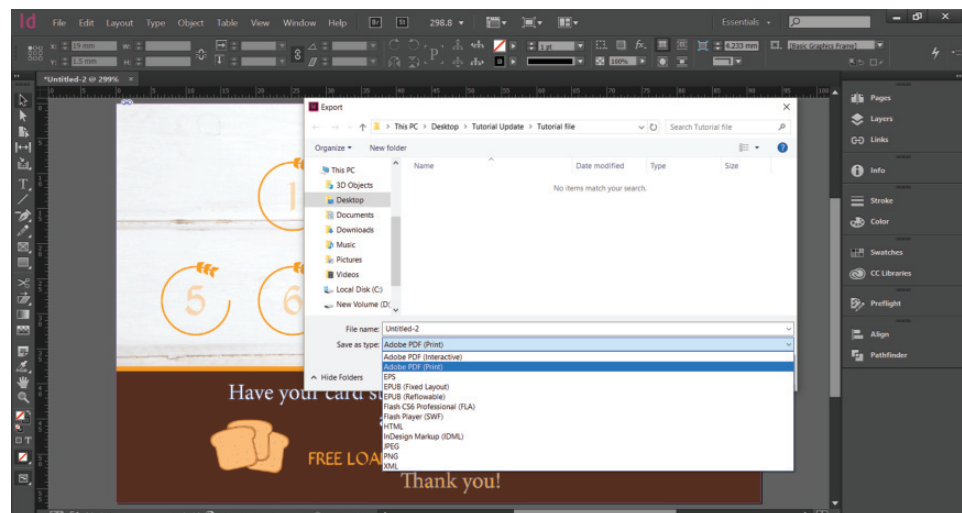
Id File Edit Layout Type Object Table View Window Help 298.8 Essentials

19 mm
1.5 mm
1 pt
100%
4.233 mm
[Basic Graphics Frame]

*Untitled-2 @ 299%

Export

This PC > Desktop > Tutorial Update > Tutorial file
Search Tutorial file

Organize New folder

This PC
3D Objects
Desktop
Documents
Downloads
Music
Pictures
Videos
Local Disk (C:)
New Volume (D:

Name
Date modified
Type
Size

No items match your search.

File name: Untitled-2
Save as type: Adobe PDF (Print)

Adobe PDF (Interactive)
Adobe PDF (Print)
EPS
EPUB (Fixed Layout)
EPUB (Reflowable)
Flash CS6 Professional (FLA)
Flash Player (SWF)
HTML
InDesign Markup (IDML)
JPEG
PNG
XML

Hide Folders

1
5
6

Have your card st

FREE LOA

Thank you!

Pages
Layers
Links
Info
Stroke
Color
Swatches
CC Libraries
Preflight
Align
Pathfinder